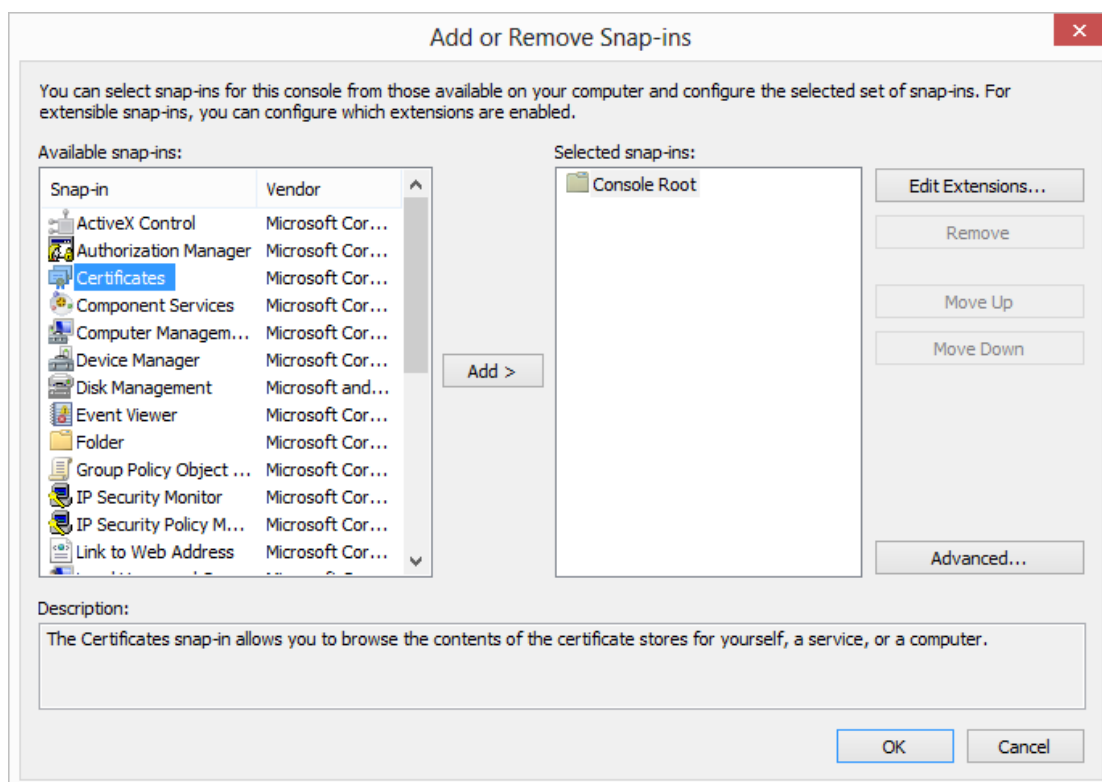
Add or Remove Snap-ins

You can select snap-ins for this console from those available on your computer and configure the selected set of snap-ins. For extensible snap-ins, you can configure which extensions are enabled.

Available snap-ins:

| Snap-in | Vendor |
|---|---|
| ActiveX Control | Microsoft Cor... |
| Authorization Manager | Microsoft Cor... |
| Certificates | Microsoft Cor... |
| Component Services | Microsoft Cor... |
| Computer Managem... | Microsoft Cor... |
| Device Manager | Microsoft Cor... |
| Disk Management | Microsoft and... |
| Event Viewer | Microsoft Cor... |
| Folder | Microsoft Cor... |
| Group Policy Object ... | Microsoft Cor... |
| IP Security Monitor | Microsoft Cor... |
| IP Security Policy M... | Microsoft Cor... |
| Link to Web Address | Microsoft Cor... |
| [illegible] | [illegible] |

Add >

Selected snap-ins:

Console Root

Edit Extensions...

Remove

Move Up

Move Down

Advanced...

Description:

The Certificates snap-in allows you to browse the contents of the certificate stores for yourself, a service, or a computer.

OK

Cancel